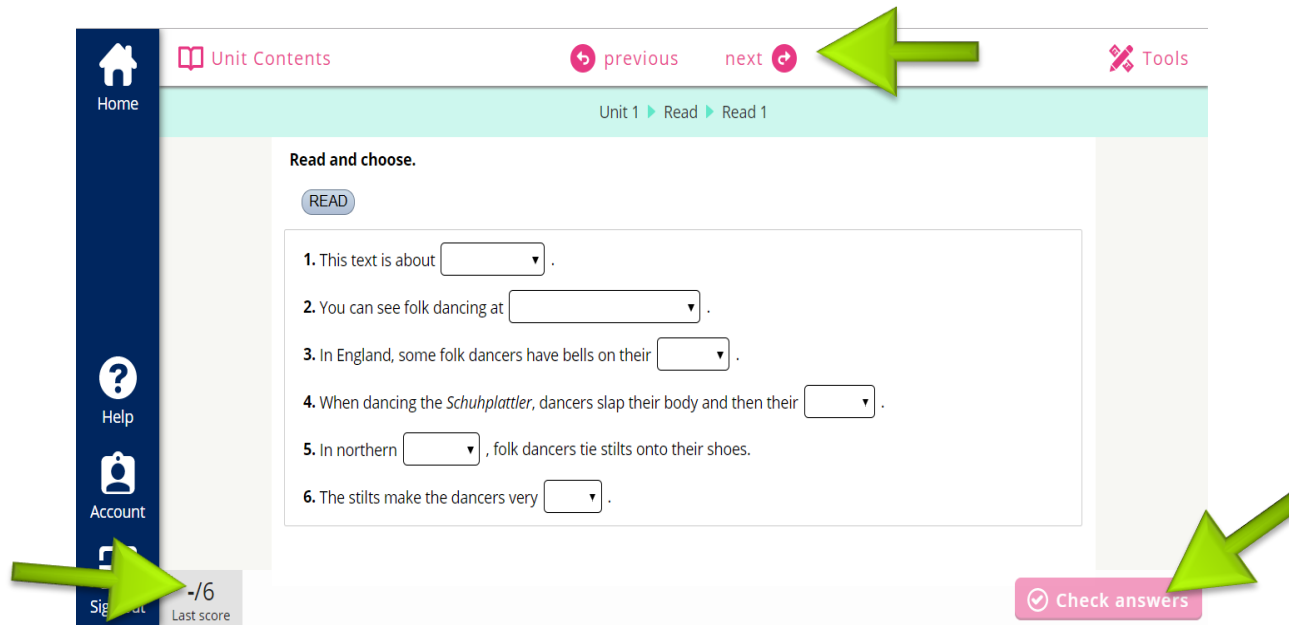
Home

Unit Contents

previous next

Tools

Unit 1 ▶ Read ▶ Read 1

Read and choose.

READ

**1.** This text is about [ ▾ ] .

**2.** You can see folk dancing at [ ▾ ] .

**3.** In England, some folk dancers have bells on their [ ▾ ] .

**4.** When dancing the *Schuhplattler*, dancers slap their body and then their [ ▾ ] .

**5.** In northern [ ▾ ] , folk dancers tie stilts onto their shoes.

**6.** The stilts make the dancers very [ ▾ ] .

Help

Account

Sig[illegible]

-/6
Last score

Check answers